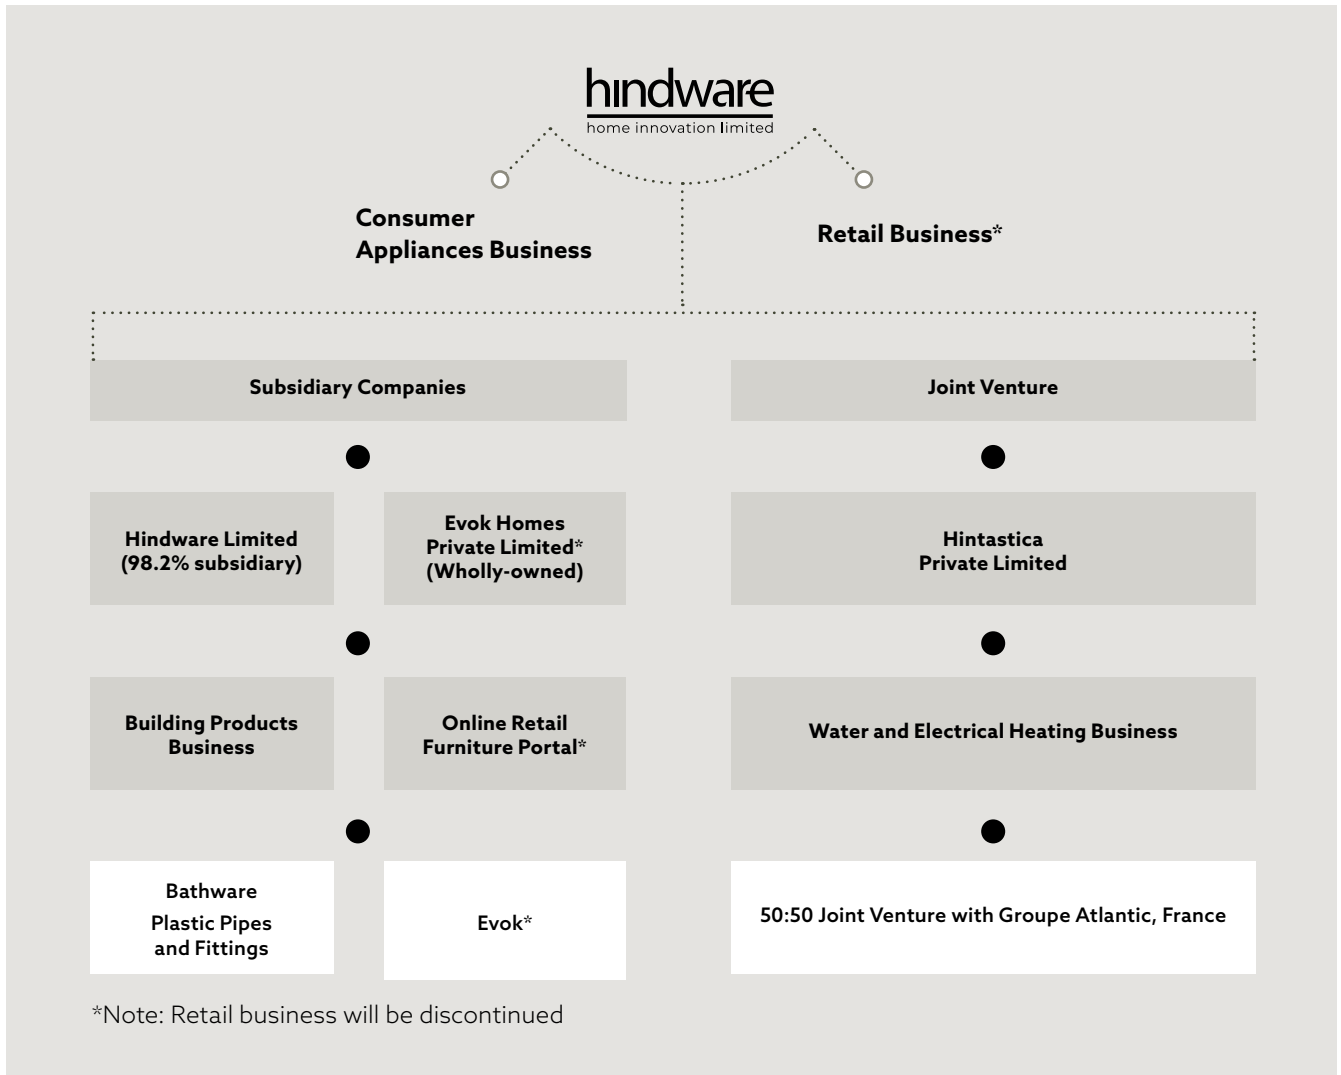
hindware
home innovation limited

Consumer Appliances Business

Retail Business*

Subsidiary Companies

Joint Venture

Hindware Limited (98.2% subsidiary)

Evok Homes Private Limited* (Wholly-owned)

Hintastica Private Limited

Building Products Business

Online Retail Furniture Portal*

Water and Electrical Heating Business

Bathware
Plastic Pipes and Fittings

Evok*

50:50 Joint Venture with Groupe Atlantic, France

*Note: Retail business will be discontinued